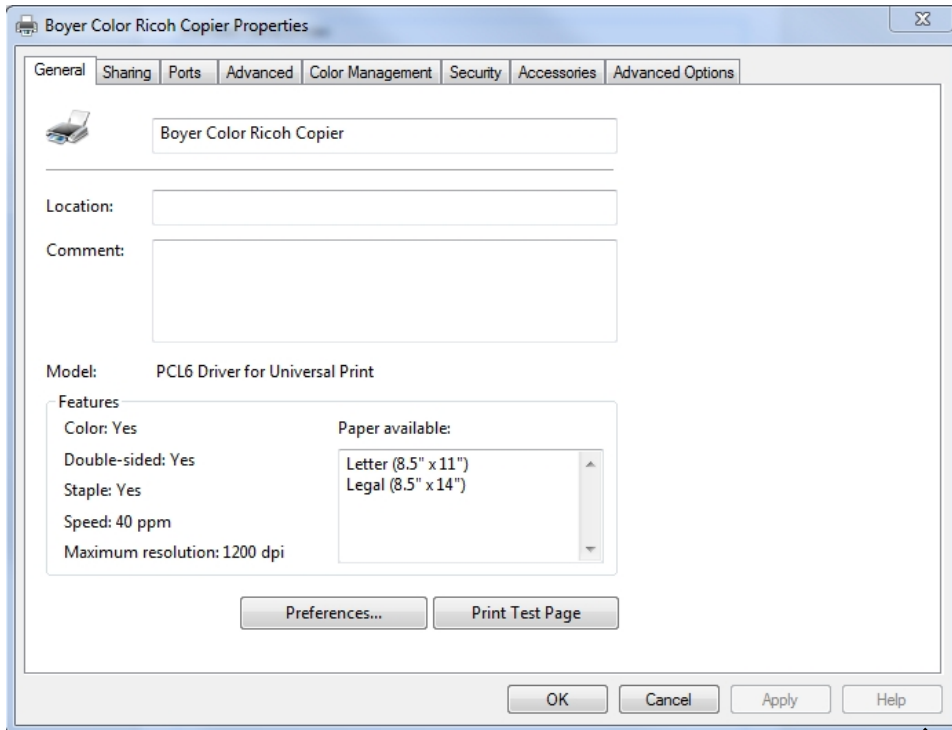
Boyer Color Ricoh Copier Properties

General | Sharing | Ports | Advanced | Color Management | Security | Accessories | Advanced Options

Boyer Color Ricoh Copier

Location:

Comment:

Model: PCL6 Driver for Universal Print

Features

Color: Yes

Double-sided: Yes

Staple: Yes

Speed: 40 ppm

Maximum resolution: 1200 dpi

Paper available:

Letter (8.5" x 11")
Legal (8.5" x 14")

Preferences...

Print Test Page

OK

Cancel

Apply

Help